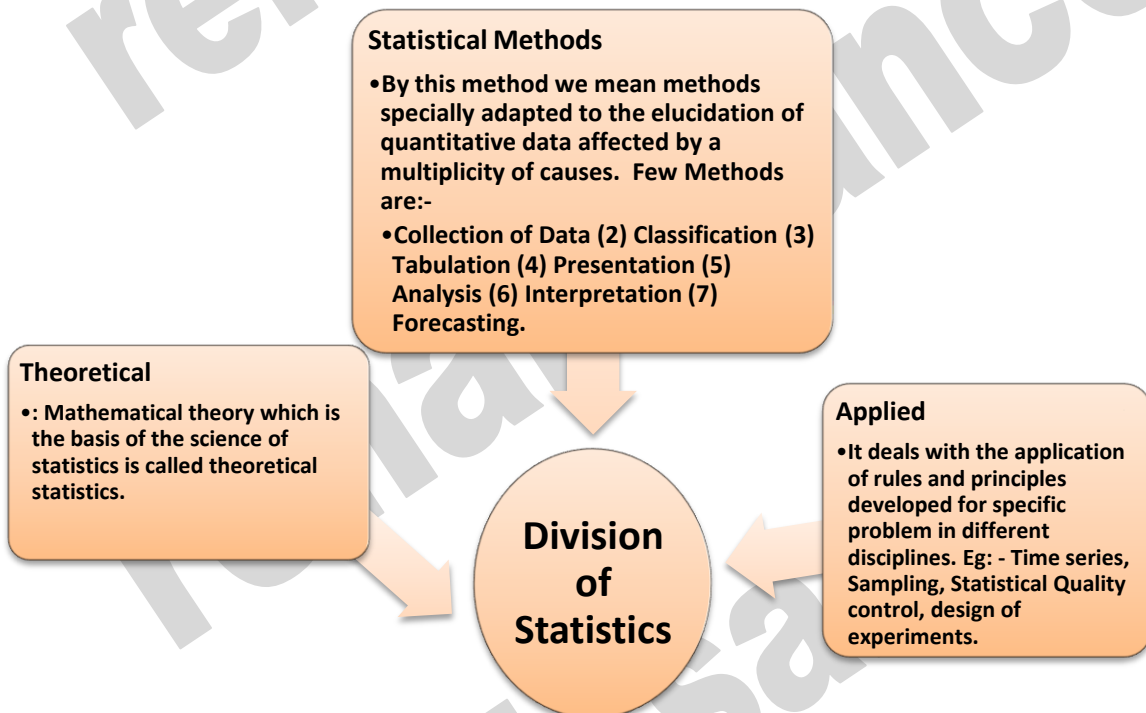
Statistical Methods

•By this method we mean methods specially adapted to the elucidation of quantitative data affected by a multiplicity of causes. Few Methods are:-

•Collection of Data (2) Classification (3) Tabulation (4) Presentation (5) Analysis (6) Interpretation (7) Forecasting.

Theoretical

•: Mathematical theory which is the basis of the science of statistics is called theoretical statistics.

Applied

•It deals with the application of rules and principles developed for specific problem in different disciplines. Eg: - Time series, Sampling, Statistical Quality control, design of experiments.

Division of Statistics